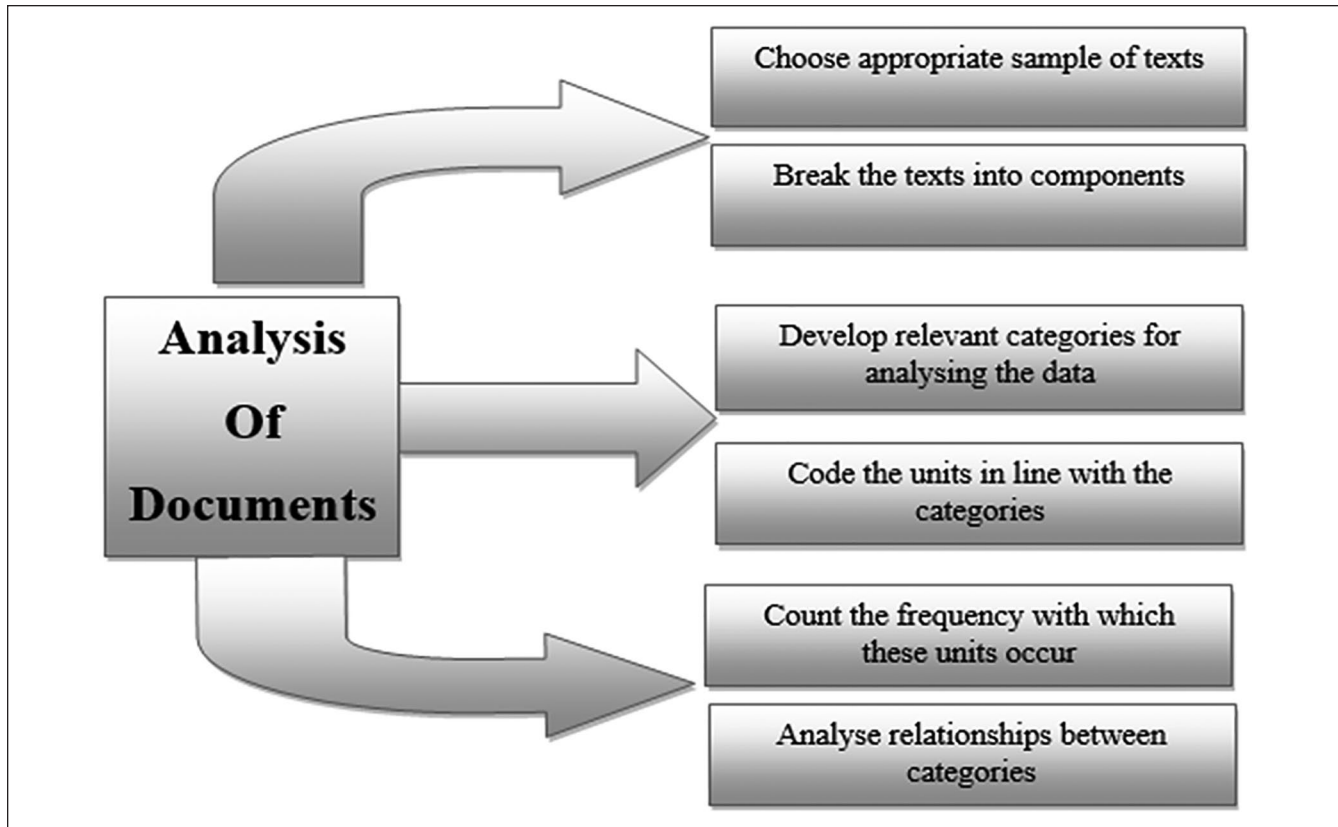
Analysis Of Documents

Choose appropriate sample of texts

Break the texts into components

Develop relevant categories for analysing the data

Code the units in line with the categories

Count the frequency with which these units occur

Analyse relationships between categories